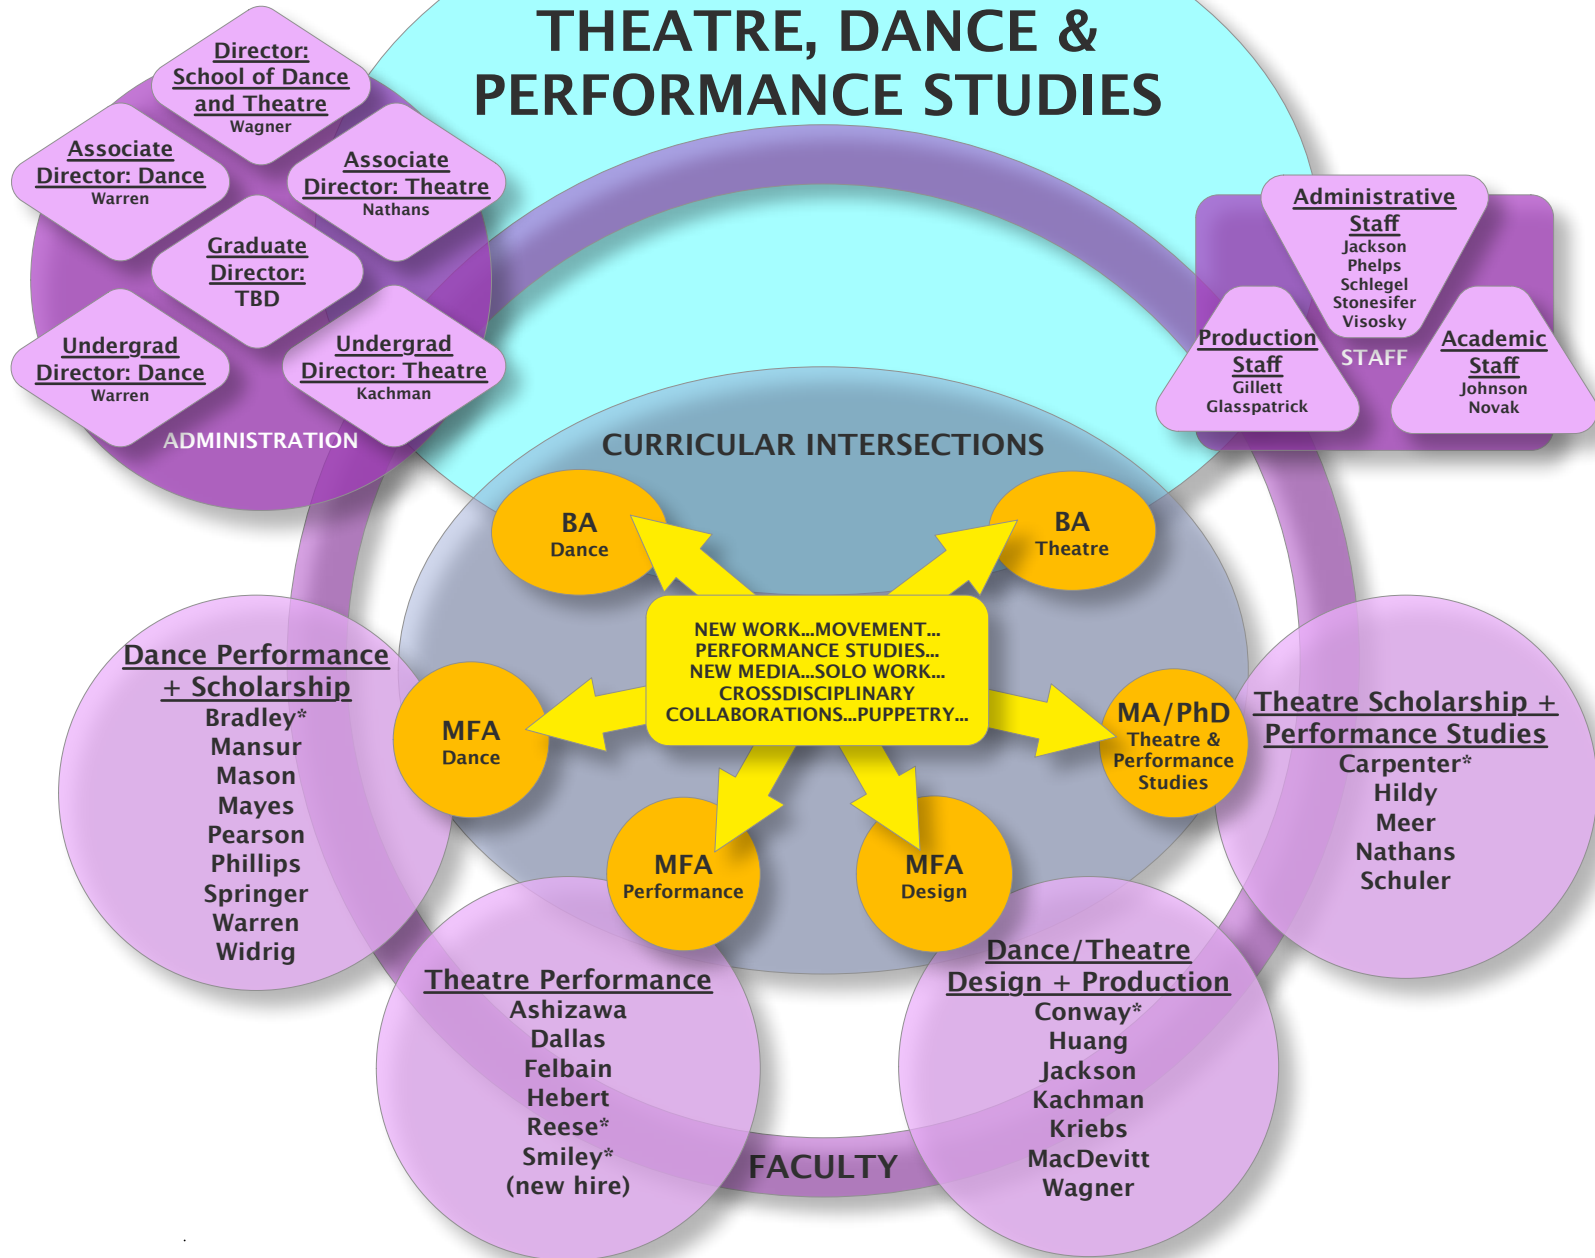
THEATRE, DANCE & PERFORMANCE STUDIES

Director: School of Dance and Theatre
Wagner

Associate Director: Dance
Warren

Associate Director: Theatre
Nathans

Graduate Director:
TBD

Undergrad Director: Dance
Warren

Undergrad Director: Theatre
Kachman

ADMINISTRATION

Administrative Staff
Jackson
Phelps
Schlegel
Stonesifer
Visosky

Production Staff
Gillett
Glasspatrick

STAFF

Academic Staff
Johnson
Novak

CURRICULAR INTERSECTIONS

BA
Dance

BA
Theatre

NEW WORK...MOVEMENT...
PERFORMANCE STUDIES...
NEW MEDIA...SOLO WORK...
CROSSDISCIPLINARY
COLLABORATIONS...PUPPETRY...

MFA
Dance

MA/PhD
Theatre & Performance Studies

MFA
Performance

MFA
Design

Dance Performance + Scholarship
Bradley*
Mansur
Mason
Mayes
Pearson
Phillips
Springer
Warren
Widrig

Theatre Scholarship + Performance Studies
Carpenter*
Hildy
Meer
Nathans
Schuler

Theatre Performance
Ashizawa
Dallas
Felbain
Hebert
Reese*
Smiley*
(new hire)

FACULTY

Dance/Theatre Design + Production
Conway*
Huang
Jackson
Kachman
Kriebs
MacDevitt
Wagner